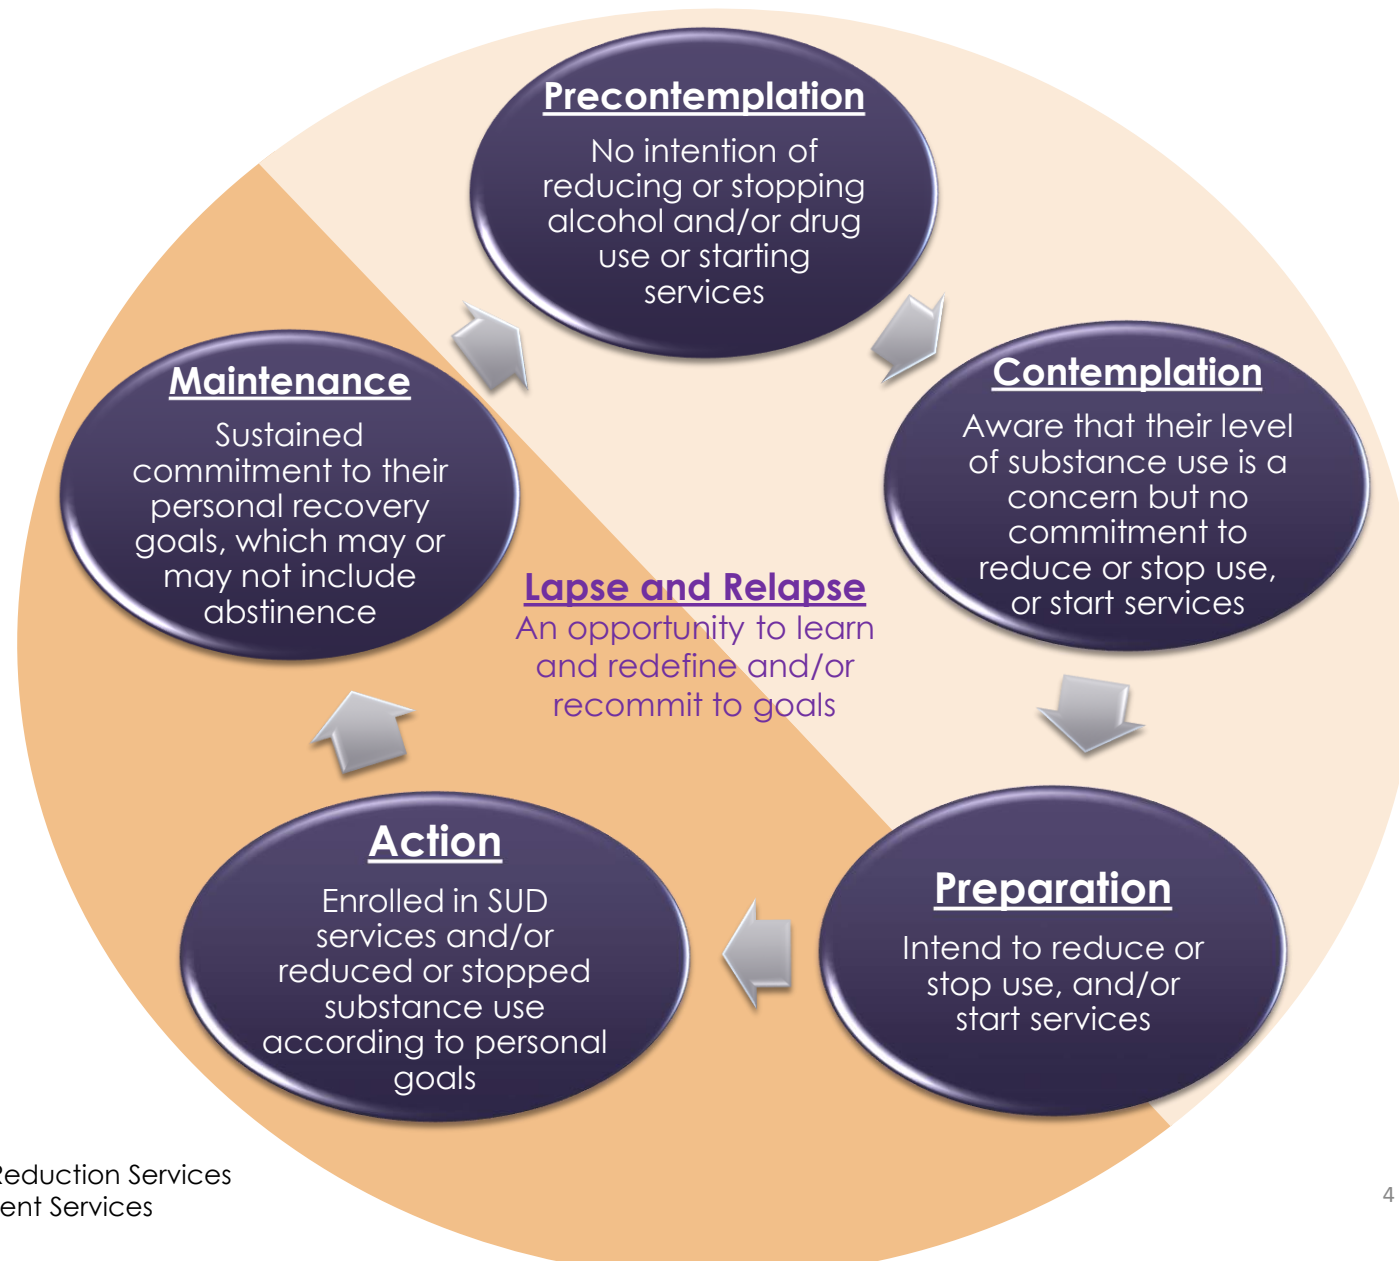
Precontemplation
No intention of reducing or stopping alcohol and/or drug use or starting services

Contemplation
Aware that their level of substance use is a concern but no commitment to reduce or stop use, or start services

Preparation
Intend to reduce or stop use, and/or start services

Action
Enrolled in SUD services and/or reduced or stopped substance use according to personal goals

Maintenance
Sustained commitment to their personal recovery goals, which may or may not include abstinence

Lapse and Relapse
An opportunity to learn and redefine and/or recommit to goals

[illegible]eduction Services
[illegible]ent Services

4